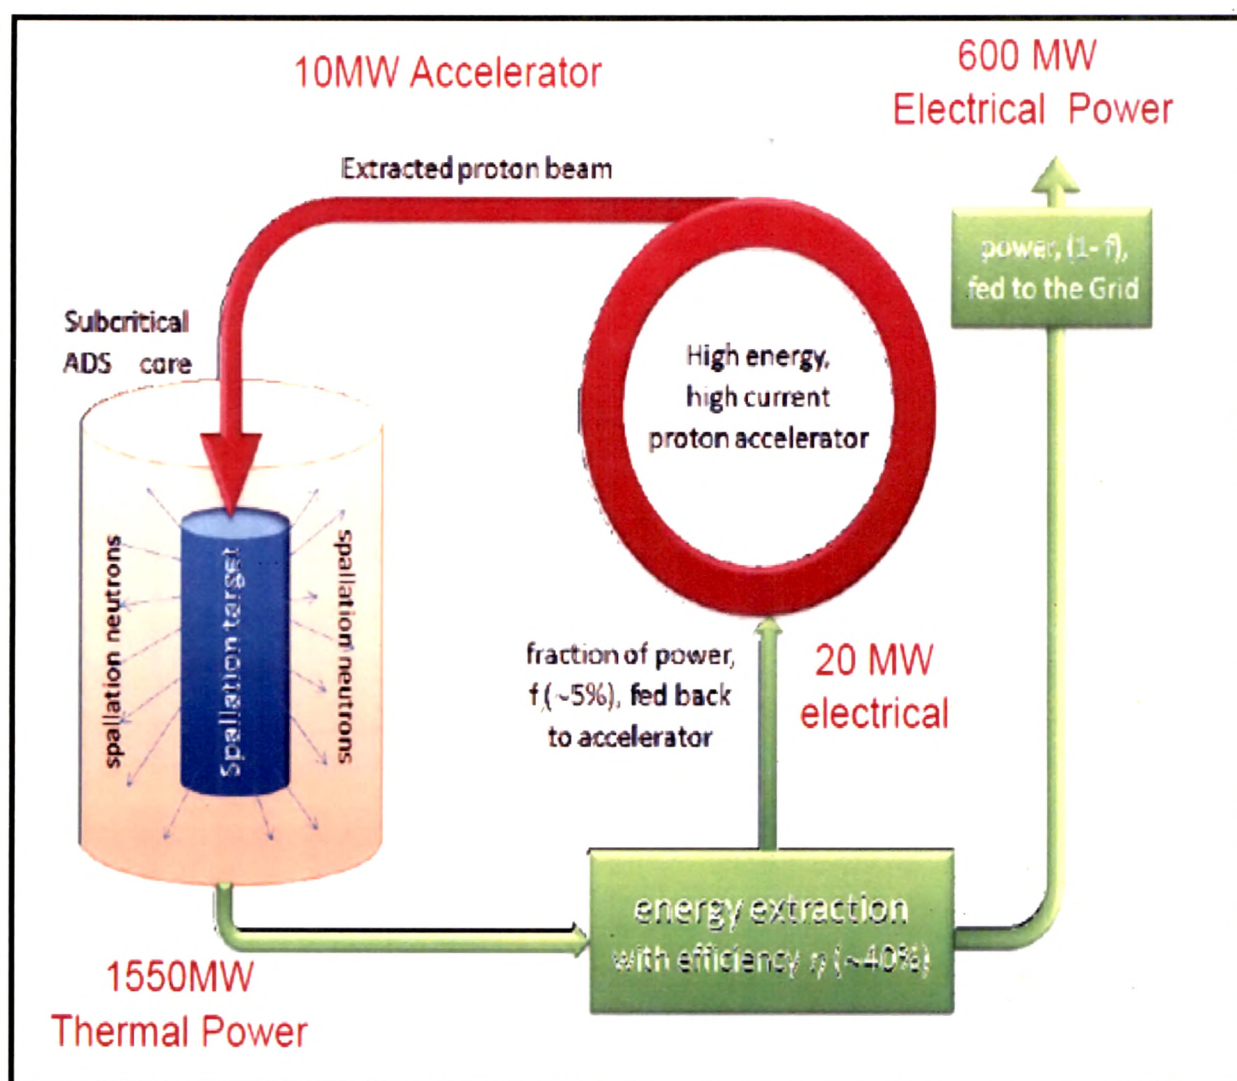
10MW Accelerator

600 MW
Electrical Power

Extracted proton beam

power, (1- f), fed to the Grid

Subcritical ADS core

High energy, high current proton accelerator

spallation neutrons

Spallation target

spallation neutrons

fraction of power, f (~5%), fed back to accelerator

20 MW electrical

energy extraction with efficiency $\eta$ (~40%)

1550MW
Thermal Power